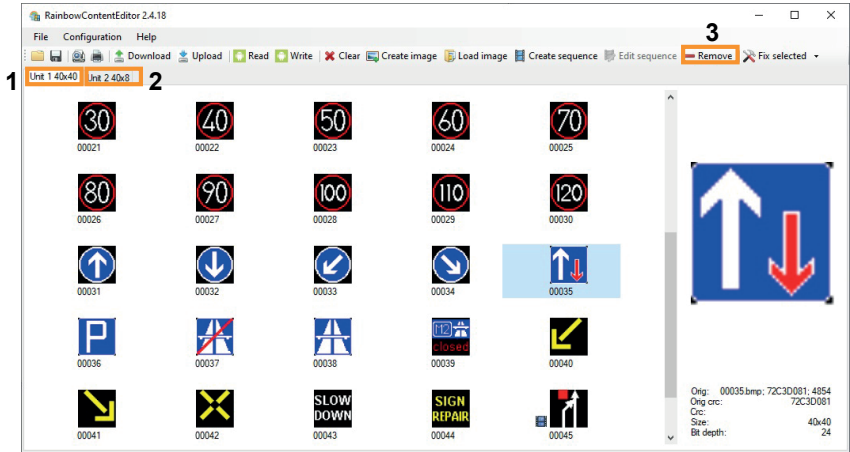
RainbowContentEditor 2.4.18

File Configuration Help

Download Upload Read Write Clear Create image Load image Create sequence Edit sequence Remove Fix selected

3

1 Unit 1 40x40 Unit 2 40x8 2

30
00021
40
00022
50
00023
60
00024
70
00025

80
00026
90
00027
100
00028
110
00029
120
00030

00031
00032
00033
00034
00035

P
00036
00037
00038
M2 closed
00039
00040

00041
00042
SLOW DOWN
00043
SIGN REPAIR
00044
00045

Orig: 00035.bmp; 72C3D081; 4854
Orig crc: 72C3D081
Crc:
Size: 40x40
Bit depth: 24